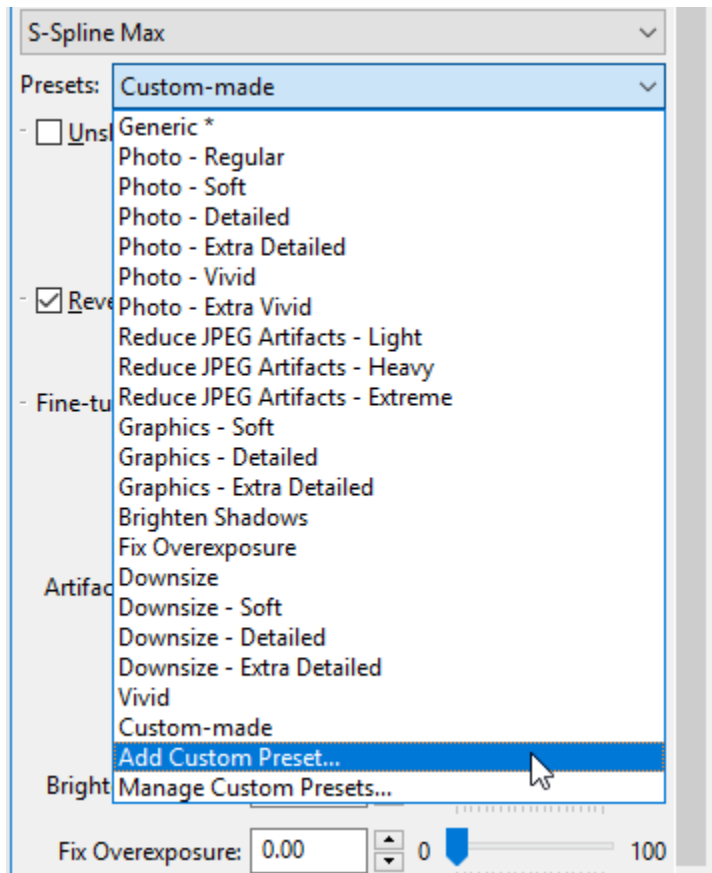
S-Spline Max

Presets: Custom-made

Unsl

Reve

Fine-tu

Artifac

Bright

Generic *
Photo - Regular
Photo - Soft
Photo - Detailed
Photo - Extra Detailed
Photo - Vivid
Photo - Extra Vivid
Reduce JPEG Artifacts - Light
Reduce JPEG Artifacts - Heavy
Reduce JPEG Artifacts - Extreme
Graphics - Soft
Graphics - Detailed
Graphics - Extra Detailed
Brighten Shadows
Fix Overexposure
Downsize
Downsize - Soft
Downsize - Detailed
Downsize - Extra Detailed
Vivid
Custom-made
Add Custom Preset...
Manage Custom Presets...

Fix Overexposure: 0.00 0 100